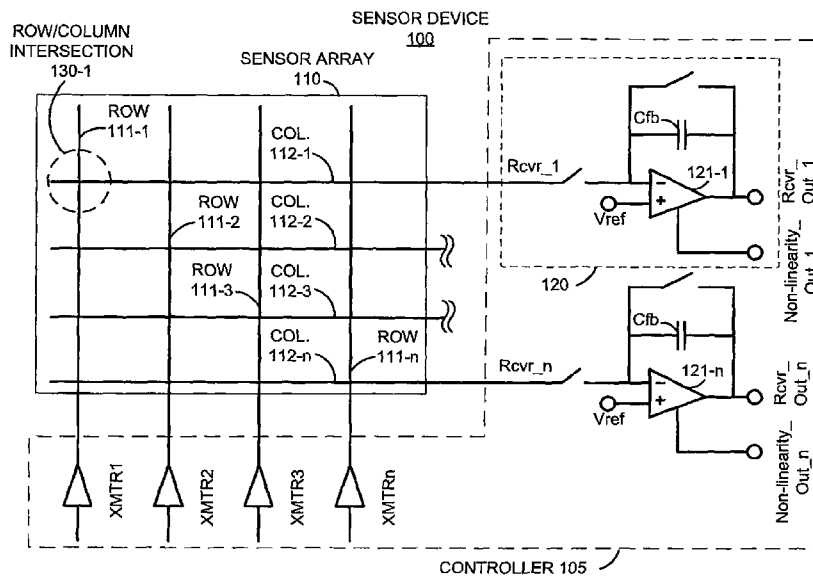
SENSOR DEVICE
100

ROW/COLUMN INTERSECTION
130-1

SENSOR ARRAY
110

ROW
111-1

COL.
112-1

ROW
111-2

COL.
112-2

ROW
111-3

COL.
112-3

COL.
112-n

ROW
111-n

Cfb

Rcvr_1

121-1

Vref

Rcvr_Out_1

Non-linearity_Out_1

120

Cfb

Rcvr_n

121-n

Vref

Rcvr_Out_n

Non-linearity_Out_n

XMTR1

XMTR2

XMTR3

XMTRn

CONTROLLER 105